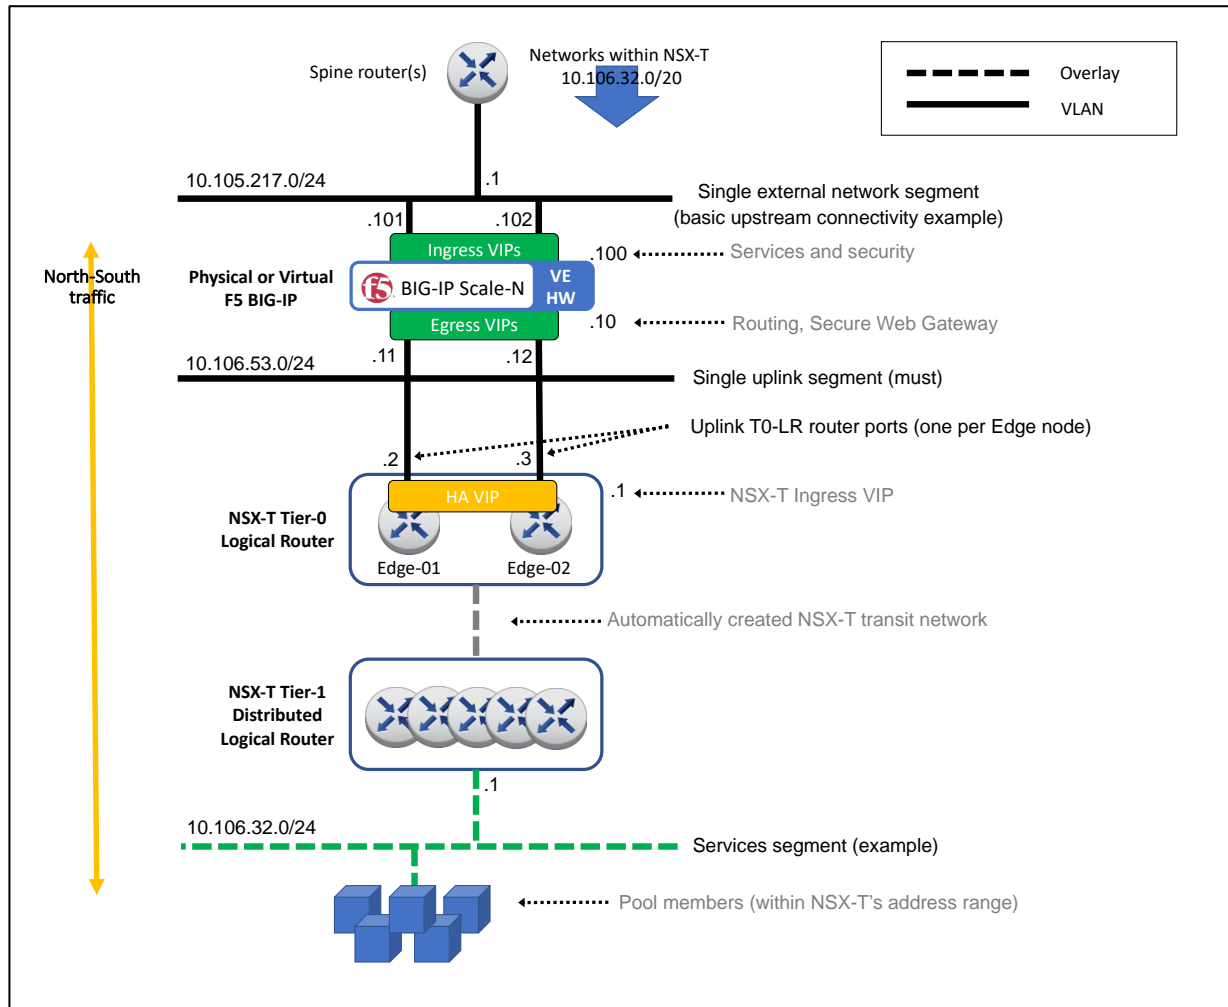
Spine router(s)

Networks within NSX-T
10.106.32.0/20

Overlay
VLAN

10.105.217.0/24
.1
Single external network segment
(basic upstream connectivity example)

.101
.102

North-South traffic

Physical or Virtual F5 BIG-IP

Ingress VIPs
.100
Services and security

f5 BIG-IP Scale-N
VE
HW

Egress VIPs
.10
Routing, Secure Web Gateway

10.106.53.0/24
.11
.12
Single uplink segment (must)

Uplink T0-LR router ports (one per Edge node)

.2
.3

HA VIP
.1
NSX-T Ingress VIP

NSX-T Tier-0 Logical Router

Edge-01
Edge-02

Automatically created NSX-T transit network

NSX-T Tier-1 Distributed Logical Router

.1

10.106.32.0/24
Services segment (example)

Pool members (within NSX-T's address range)